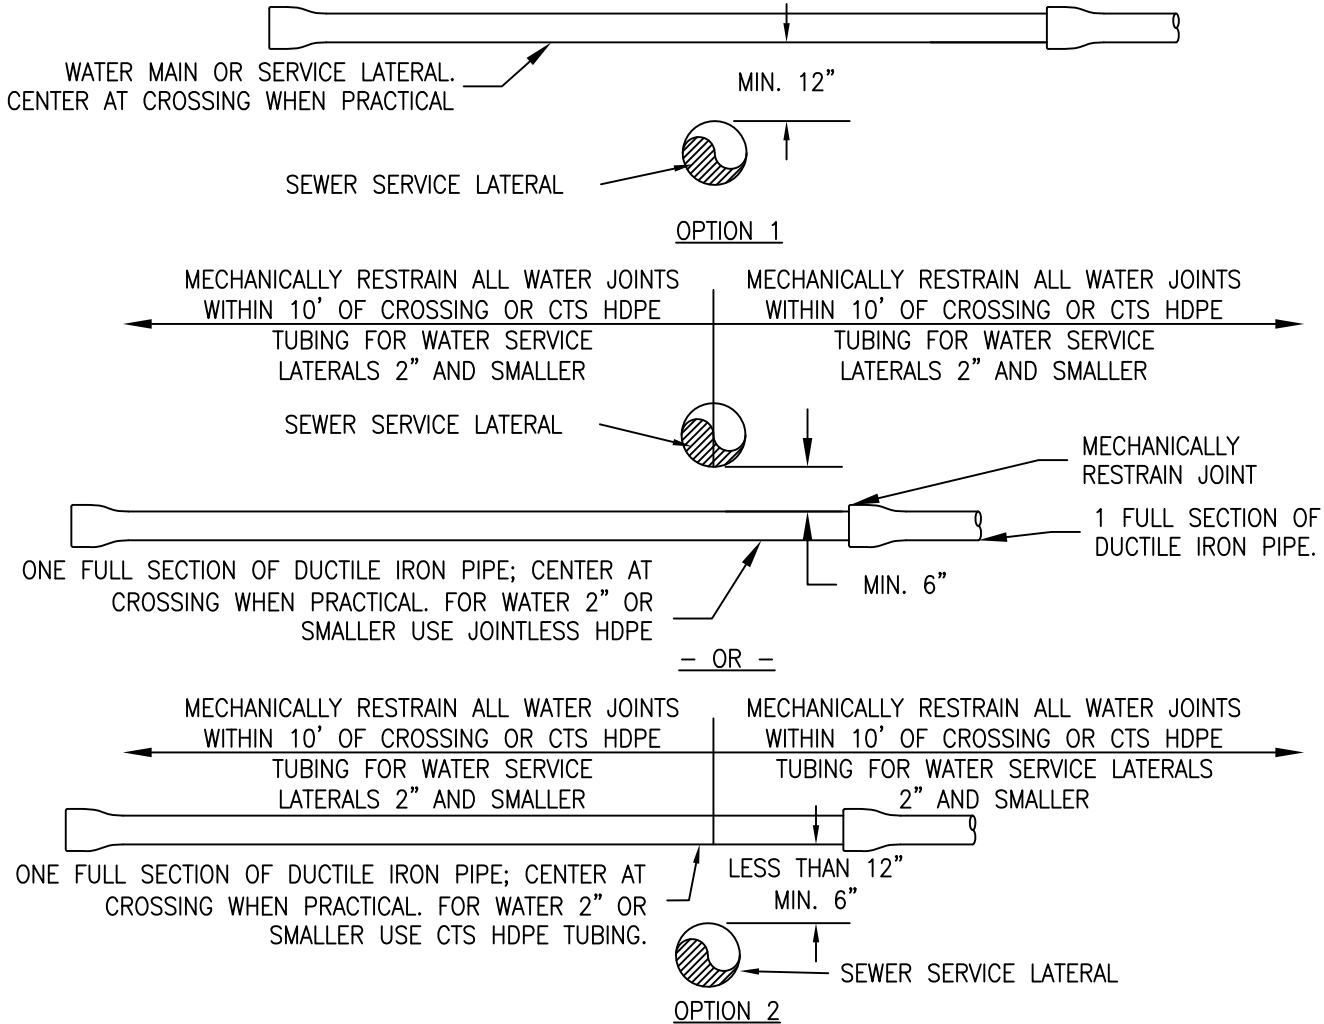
WATER MAIN OR SERVICE LATERAL. CENTER AT CROSSING WHEN PRACTICAL

MIN. 12"

SEWER SERVICE LATERAL

OPTION 1

MECHANICALLY RESTRAIN ALL WATER JOINTS WITHIN 10' OF CROSSING OR CTS HDPE TUBING FOR WATER SERVICE LATERALS 2" AND SMALLER

MECHANICALLY RESTRAIN ALL WATER JOINTS WITHIN 10' OF CROSSING OR CTS HDPE TUBING FOR WATER SERVICE LATERALS 2" AND SMALLER

SEWER SERVICE LATERAL

MECHANICALLY RESTRAIN JOINT

1 FULL SECTION OF DUCTILE IRON PIPE.

ONE FULL SECTION OF DUCTILE IRON PIPE; CENTER AT CROSSING WHEN PRACTICAL. FOR WATER 2" OR SMALLER USE JOINTLESS HDPE

MIN. 6"

– OR –

MECHANICALLY RESTRAIN ALL WATER JOINTS WITHIN 10' OF CROSSING OR CTS HDPE TUBING FOR WATER SERVICE LATERALS 2" AND SMALLER

MECHANICALLY RESTRAIN ALL WATER JOINTS WITHIN 10' OF CROSSING OR CTS HDPE TUBING FOR WATER SERVICE LATERALS 2" AND SMALLER

ONE FULL SECTION OF DUCTILE IRON PIPE; CENTER AT CROSSING WHEN PRACTICAL. FOR WATER 2" OR SMALLER USE CTS HDPE TUBING.

LESS THAN 12" MIN. 6"

SEWER SERVICE LATERAL

OPTION 2